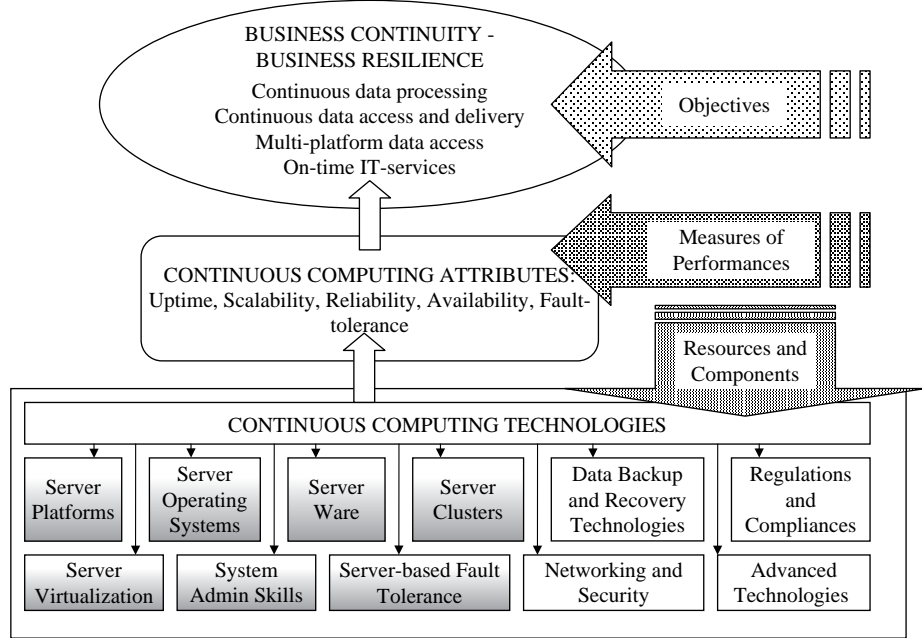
BUSINESS CONTINUITY - BUSINESS RESILIENCE

Continuous data processing
Continuous data access and delivery
Multi-platform data access
On-time IT-services

Objectives

Measures of Performances

CONTINUOUS COMPUTING ATTRIBUTES: Uptime, Scalability, Reliability, Availability, Fault-tolerance

Resources and Components

CONTINUOUS COMPUTING TECHNOLOGIES

Server Platforms

Server Operating Systems

Server Ware

Server Clusters

Data Backup and Recovery Technologies

Regulations and Compliances

Server Virtualization

System Admin Skills

Server-based Fault Tolerance

Networking and Security

Advanced Technologies